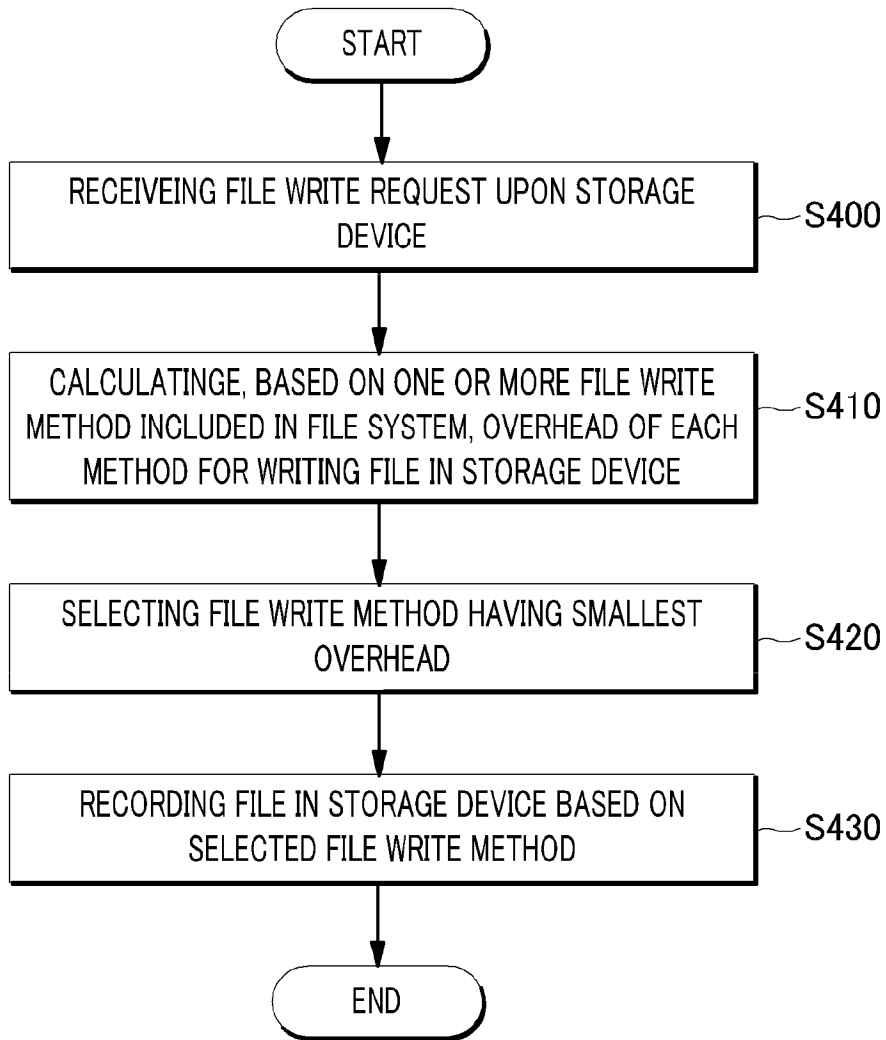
START

RECEIVEING FILE WRITE REQUEST UPON STORAGE DEVICE

S400

CALCULATINGE, BASED ON ONE OR MORE FILE WRITE METHOD INCLUDED IN FILE SYSTEM, OVERHEAD OF EACH METHOD FOR WRITING FILE IN STORAGE DEVICE

S410

SELECTING FILE WRITE METHOD HAVING SMALLEST OVERHEAD

S420

RECORDING FILE IN STORAGE DEVICE BASED ON SELECTED FILE WRITE METHOD

S430

END